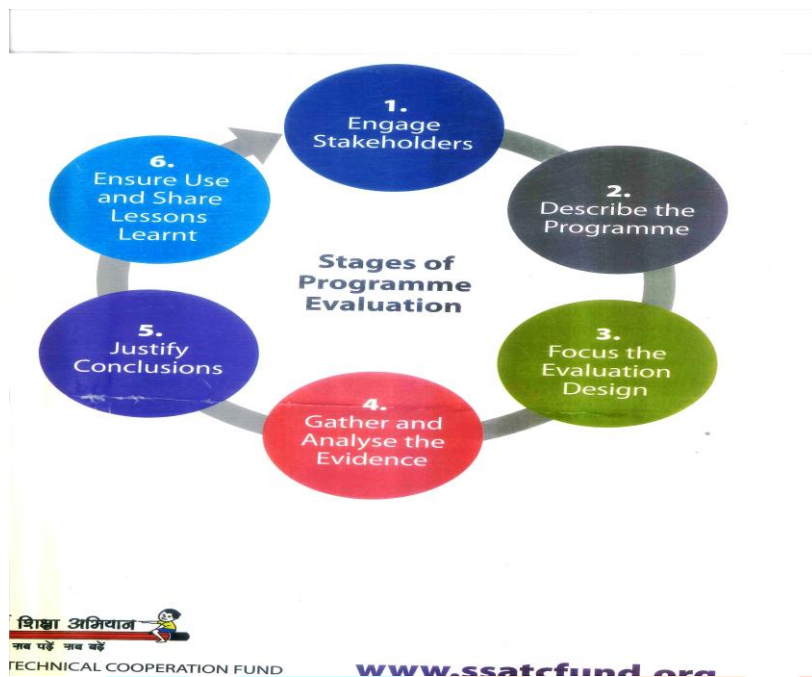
1. Engage Stakeholders

2. Describe the Programme

3. Focus the Evaluation Design

4. Gather and Analyse the Evidence

5. Justify Conclusions

6. Ensure Use and Share Lessons Learnt

Stages of Programme Evaluation

शिक्षा अभियान
सब पढ़ें सब बढ़ें

TECHNICAL COOPERATION FUND

www.ssatcfund.org